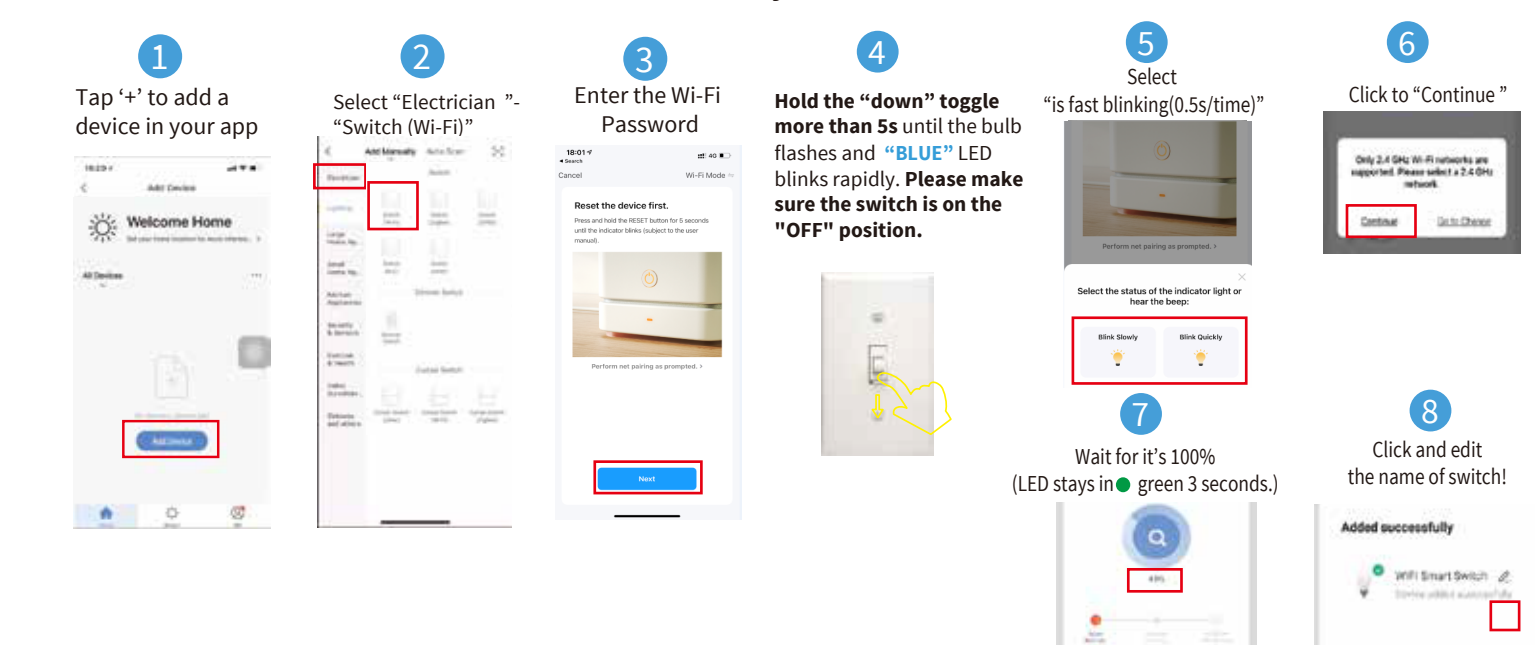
1
Tap '+' to add a device in your app

18:29
Add Device
Welcome Home
All Devices
Add Device

2
Select "Electrician "- "Switch (Wi-Fi)"

Add Manually Auto Scan
Electrician
Lighting

3
Enter the Wi-Fi Password

18:01
Search
Cancel Wi-Fi Mode
Reset the device first.
Press and hold the RESET button for 5 seconds until the indicator blinks (subject to the user manual).
Perform net pairing as prompted. >
Next

4
**Hold the "down" toggle more than 5s** until the bulb flashes and **"BLUE"** LED blinks rapidly. **Please make sure the switch is on the "OFF" position.**

5
Select "is fast blinking(0.5s/time)"

Perform net pairing as prompted. >
Select the status of the indicator light or hear the beep:
Blink Slowly
Blink Quickly

6
Click to "Continue "

Only 2.4 GHz Wi-Fi networks are supported. Please select a 2.4 GHz network.
Continue Go to Change

7
Wait for it's 100%
(LED stays in green 3 seconds.)

8
Click and edit the name of switch!

Added successfully
WiFi Smart Switch
Device added successfully